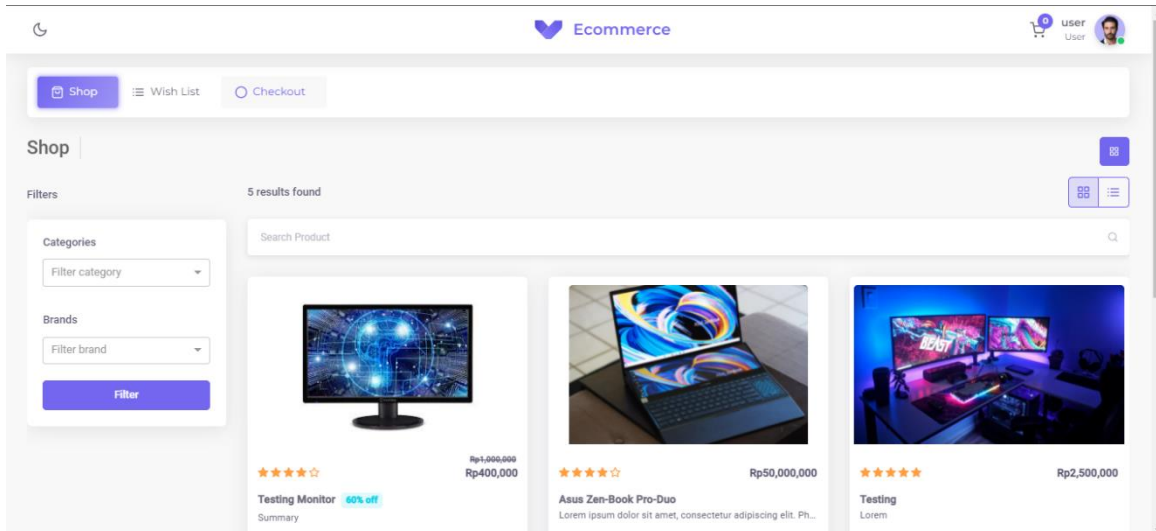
Ecommerce

0 user
User

Shop
Wish List
Checkout

Shop

Filters

Categories
Filter category

Brands
Filter brand

Filter

5 results found

Search Product

Rp1,000,000
Rp400,000
Testing Monitor 60% off
Summary

Rp50,000,000
Asus Zen-Book Pro-Duo
Lorem ipsum dolor sit amet, consectetur adipiscing elit. Ph...

Rp2,500,000
Testing
Lorem